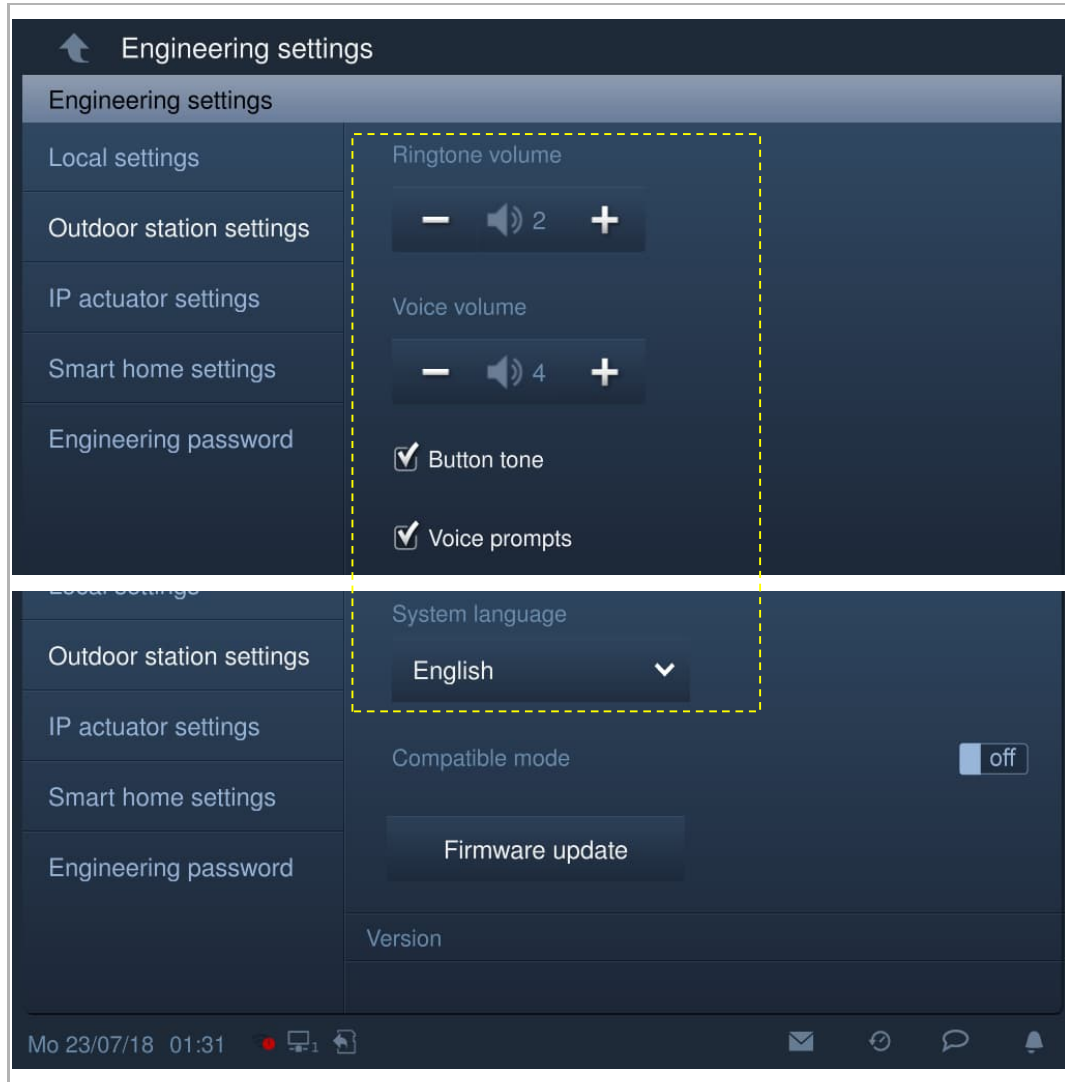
Engineering settings

Engineering settings

Local settings

Outdoor station settings

IP actuator settings

Smart home settings

Engineering password

Ringtone volume

− 2 +

Voice volume

− 4 +

Button tone

Voice prompts

Local settings

Outdoor station settings

IP actuator settings

Smart home settings

Engineering password

System language

English

Compatible mode

off

Firmware update

Version

Mo 23/07/18 01:31